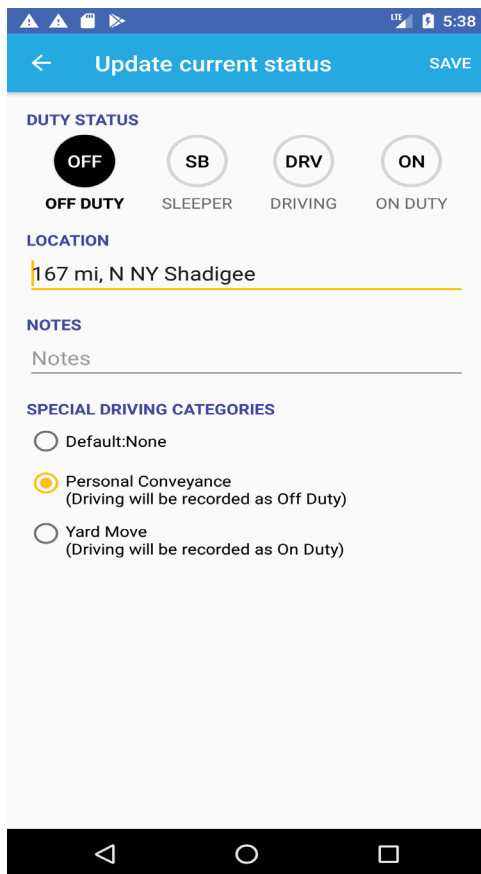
LTE 5:38

Update current status

SAVE

DUTY STATUS

OFF
OFF DUTY

SB
SLEEPER

DRV
DRIVING

ON
ON DUTY

LOCATION

167 mi, N NY Shadigee

NOTES

Notes

SPECIAL DRIVING CATEGORIES

Default:None

Personal Conveyance
(Driving will be recorded as Off Duty)

Yard Move
(Driving will be recorded as On Duty)